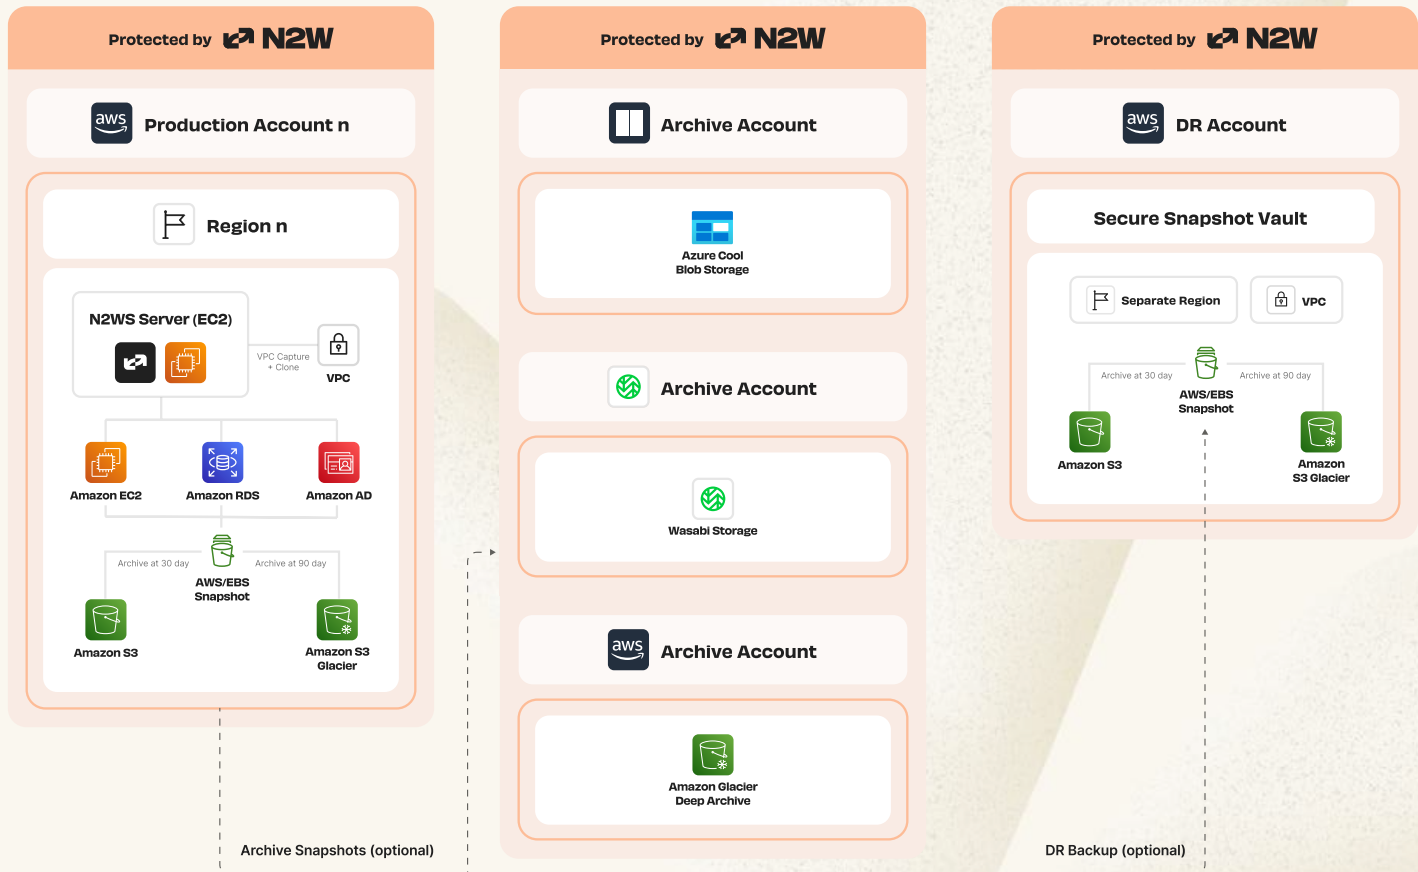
Protected by N2W

aws Production Account n

Region n

N2WS Server (EC2)

VPC Capture + Clone

VPC

Amazon EC2

Amazon RDS

Amazon AD

Archive at 30 day

Archive at 90 day

AWS/EBS Snapshot

Amazon S3

Amazon S3 Glacier

Archive Snapshots (optional)

Protected by N2W

Archive Account

Azure Cool Blob Storage

Archive Account

Wasabi Storage

aws Archive Account

Amazon Glacier Deep Archive

Protected by N2W

aws DR Account

Secure Snapshot Vault

Separate Region

VPC

Archive at 30 day

Archive at 90 day

AWS/EBS Snapshot

Amazon S3

Amazon S3 Glacier

DR Backup (optional)